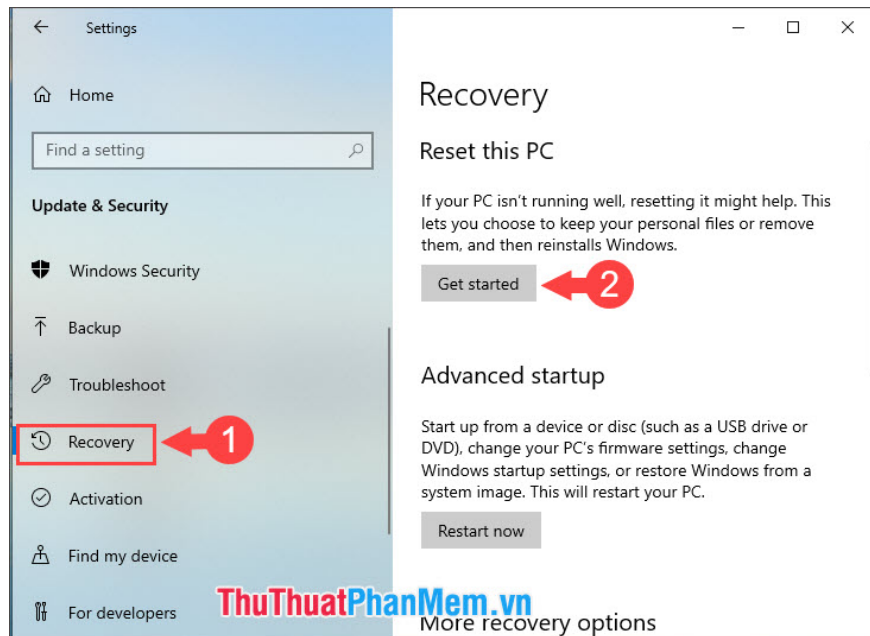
Settings

Home

Find a setting

Update & Security

Windows Security

Backup

Troubleshoot

Recovery

Activation

Find my device

For developers

Recovery

Reset this PC

If your PC isn't running well, resetting it might help. This lets you choose to keep your personal files or remove them, and then reinstalls Windows.

Get started

2

1

Advanced startup

Start up from a device or disc (such as a USB drive or DVD), change your PC's firmware settings, change Windows startup settings, or restore Windows from a system image. This will restart your PC.

Restart now

ThuThuatPhanMem.vn

More recovery options